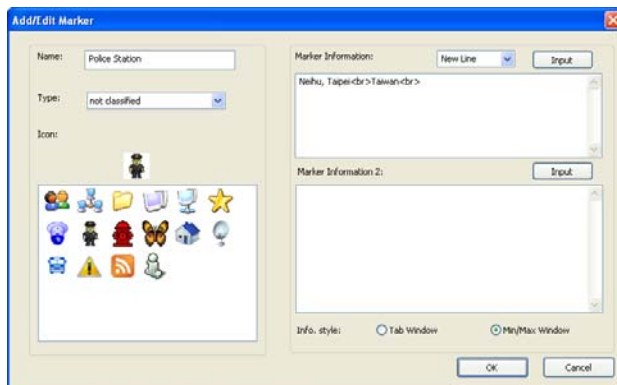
Add/Edit Marker

Name: Police Station

Type: not classified

Icon:

Marker Information: New Line Input

Neihu, Taipei<br>Taiwan<br>

Marker Information 2: Input

Info. style: Tab Window Min/Max Window

OK Cancel